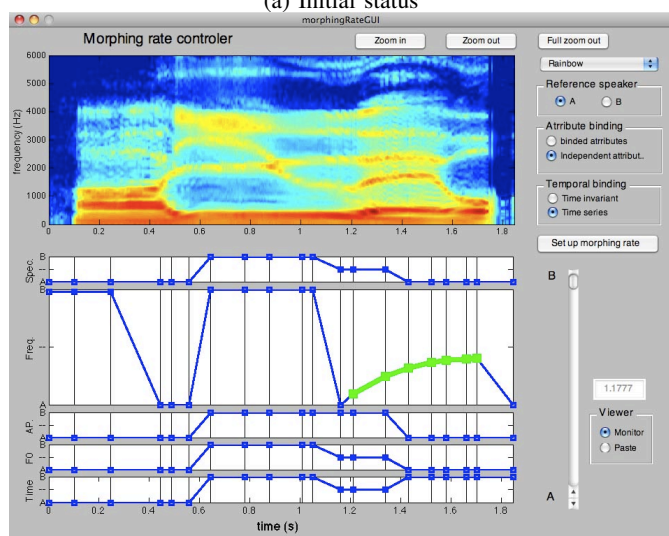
(a) Initial status

morphingRateGUI

Morphing rate controler

Zoom in

Zoom out

Full zoom out

Rainbow

Reference speaker

A

B

Attribute binding

binded attributes

Independent attribut..

Temporal binding

Time invariant

Time series

Set up morphing rate

6000

5000

4000

3000

2000

1000

0

frequency (Hz)

0

0.2

0.4

0.6

0.8

1

1.2

1.4

1.6

1.8

Spec.

B

A

Freq.

B

A

AP

B

A

F0

B

A

Time

B

A

0

0.2

0.4

0.6

0.8

1

1.2

1.4

1.6

1.8

time (s)

B

1.1777

Viewer

Monitor

Paste

A